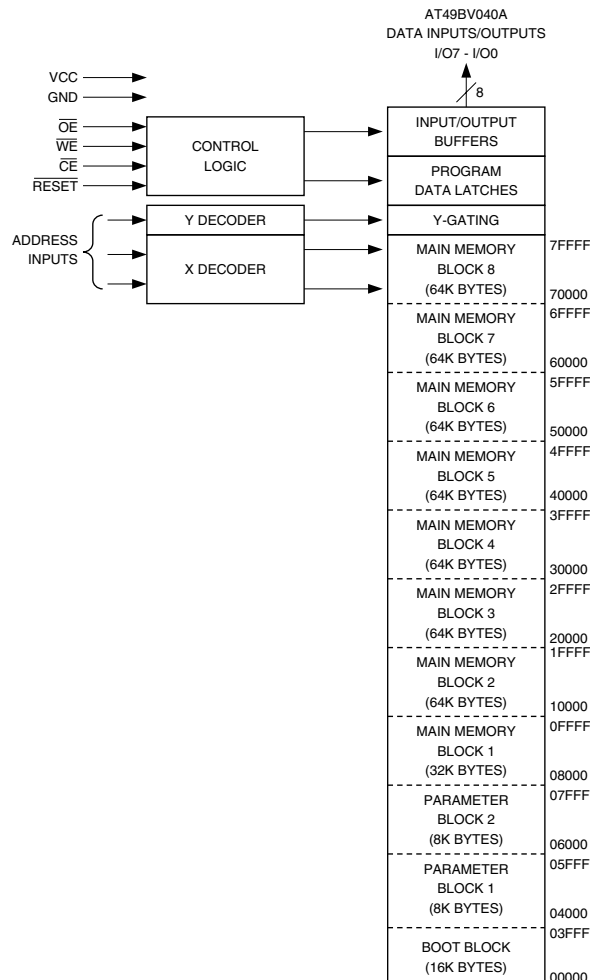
AT49BV040A
DATA INPUTS/OUTPUTS
I/O7 - I/O0

8

VCC
GND

$\overline{OE}$
$\overline{WE}$
$\overline{CE}$
$\overline{RESET}$

CONTROL LOGIC

INPUT/OUTPUT BUFFERS

PROGRAM DATA LATCHES

ADDRESS INPUTS

Y DECODER

X DECODER

Y-GATING

MAIN MEMORY BLOCK 8 (64K BYTES)
7FFFF
70000

MAIN MEMORY BLOCK 7 (64K BYTES)
6FFFF
60000

MAIN MEMORY BLOCK 6 (64K BYTES)
5FFFF
50000

MAIN MEMORY BLOCK 5 (64K BYTES)
4FFFF
40000

MAIN MEMORY BLOCK 4 (64K BYTES)
3FFFF
30000

MAIN MEMORY BLOCK 3 (64K BYTES)
2FFFF
20000

MAIN MEMORY BLOCK 2 (64K BYTES)
1FFFF
10000

MAIN MEMORY BLOCK 1 (32K BYTES)
0FFFF
08000

PARAMETER BLOCK 2 (8K BYTES)
07FFF
06000

PARAMETER BLOCK 1 (8K BYTES)
05FFF
04000

BOOT BLOCK (16K BYTES)
03FFF
00000